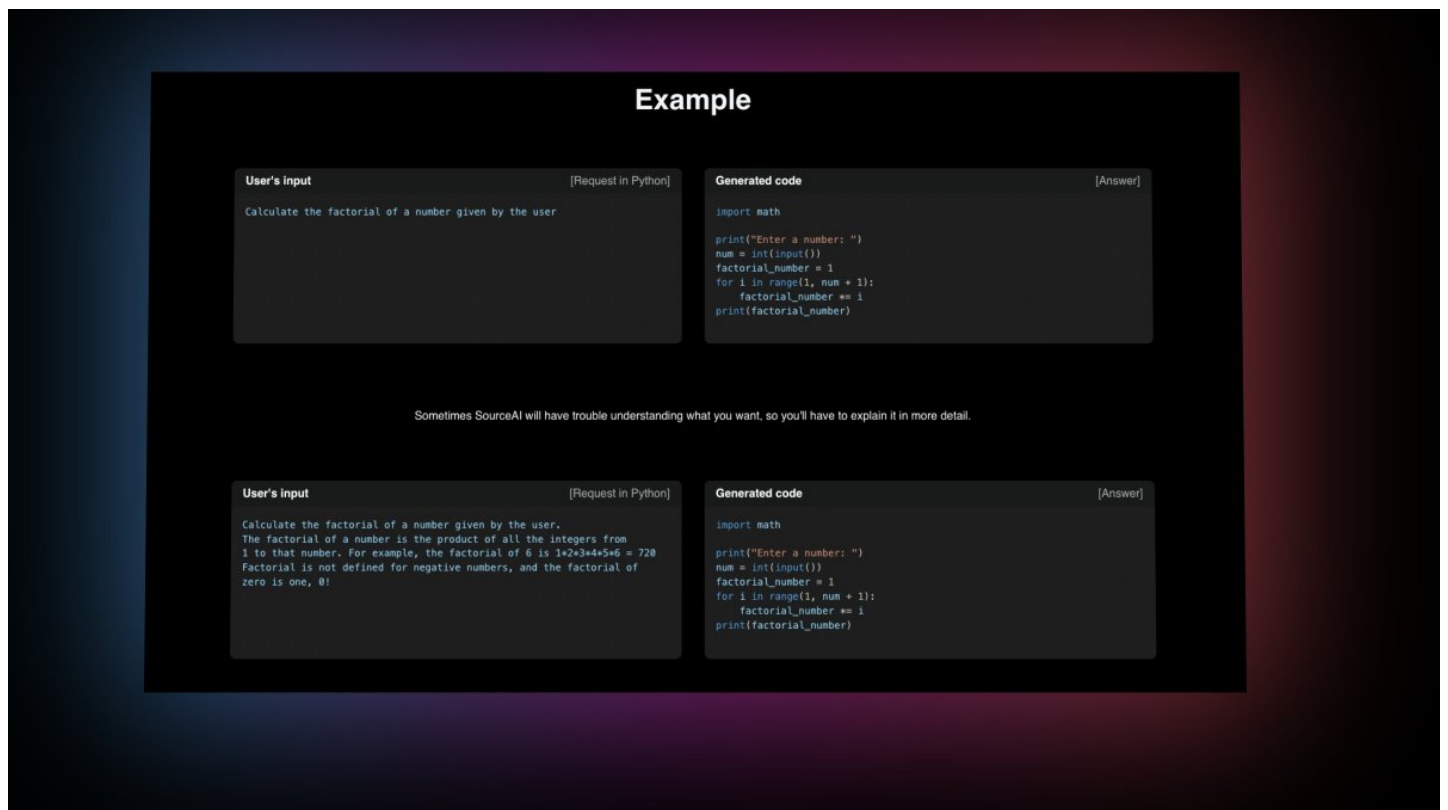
Example

User's input [Request in Python]

Calculate the factorial of a number given by the user

Generated code [Answer]

```
import math

print("Enter a number: ")
num = int(input())
factorial_number = 1
for i in range(1, num + 1):
    factorial_number *= i
print(factorial_number)
```

Sometimes SourceAI will have trouble understanding what you want, so you'll have to explain it in more detail.

User's input [Request in Python]

Calculate the factorial of a number given by the user.
The factorial of a number is the product of all the integers from 1 to that number. For example, the factorial of 6 is 1*2*3*4*5*6 = 720
Factorial is not defined for negative numbers, and the factorial of zero is one, 0!

Generated code [Answer]

```
import math

print("Enter a number: ")
num = int(input())
factorial_number = 1
for i in range(1, num + 1):
    factorial_number *= i
print(factorial_number)
```